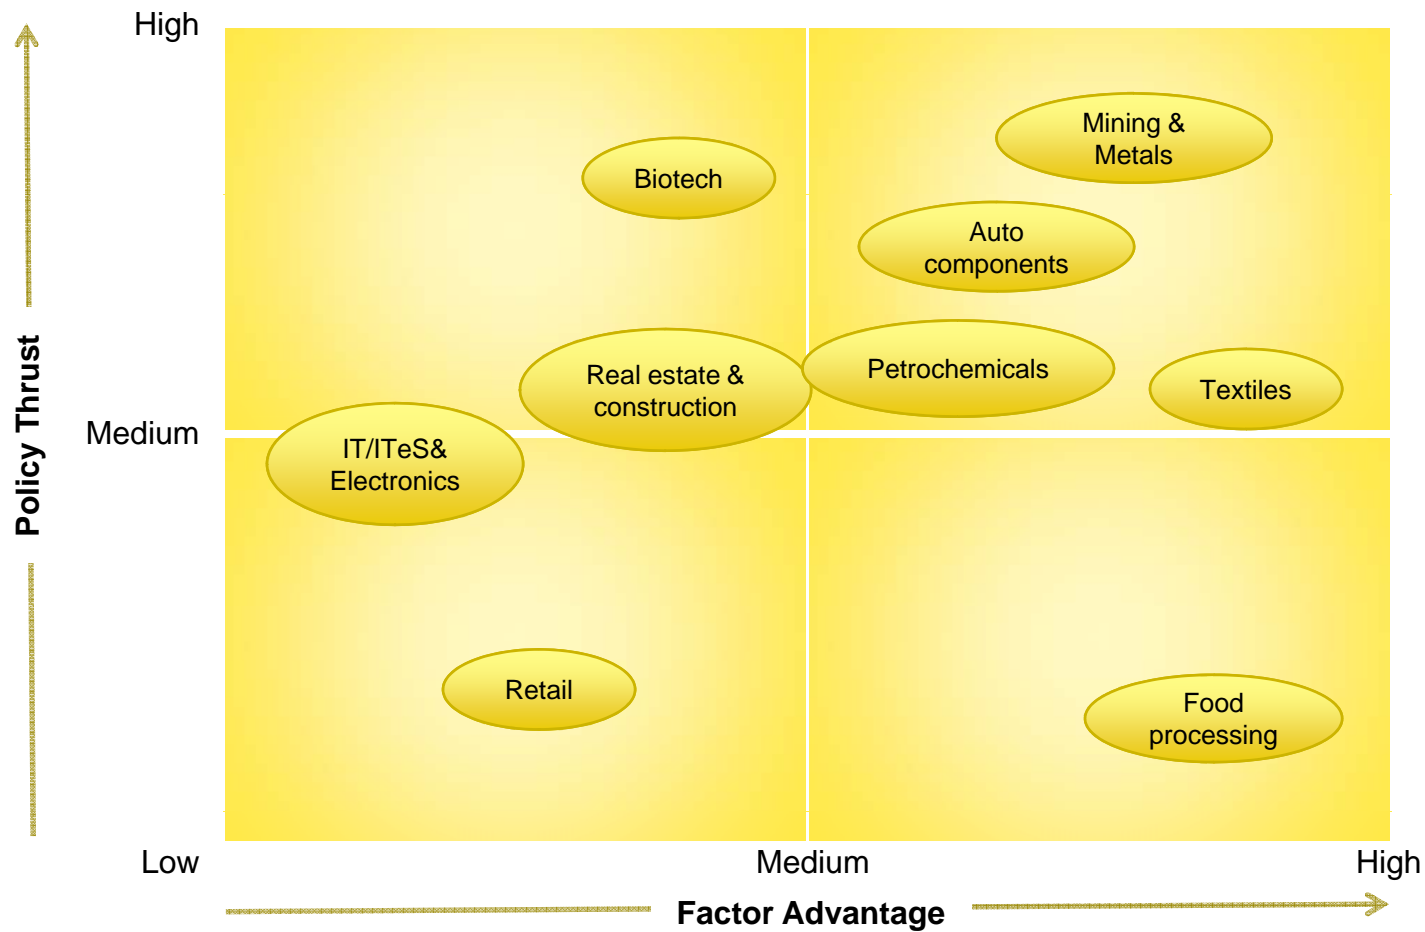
Policy Thrust

High

Medium

Low

Biotech

Mining & Metals

Auto components

Real estate & construction

Petrochemicals

Textiles

IT/ITeS& Electronics

Retail

Food processing

Medium

High

Factor Advantage